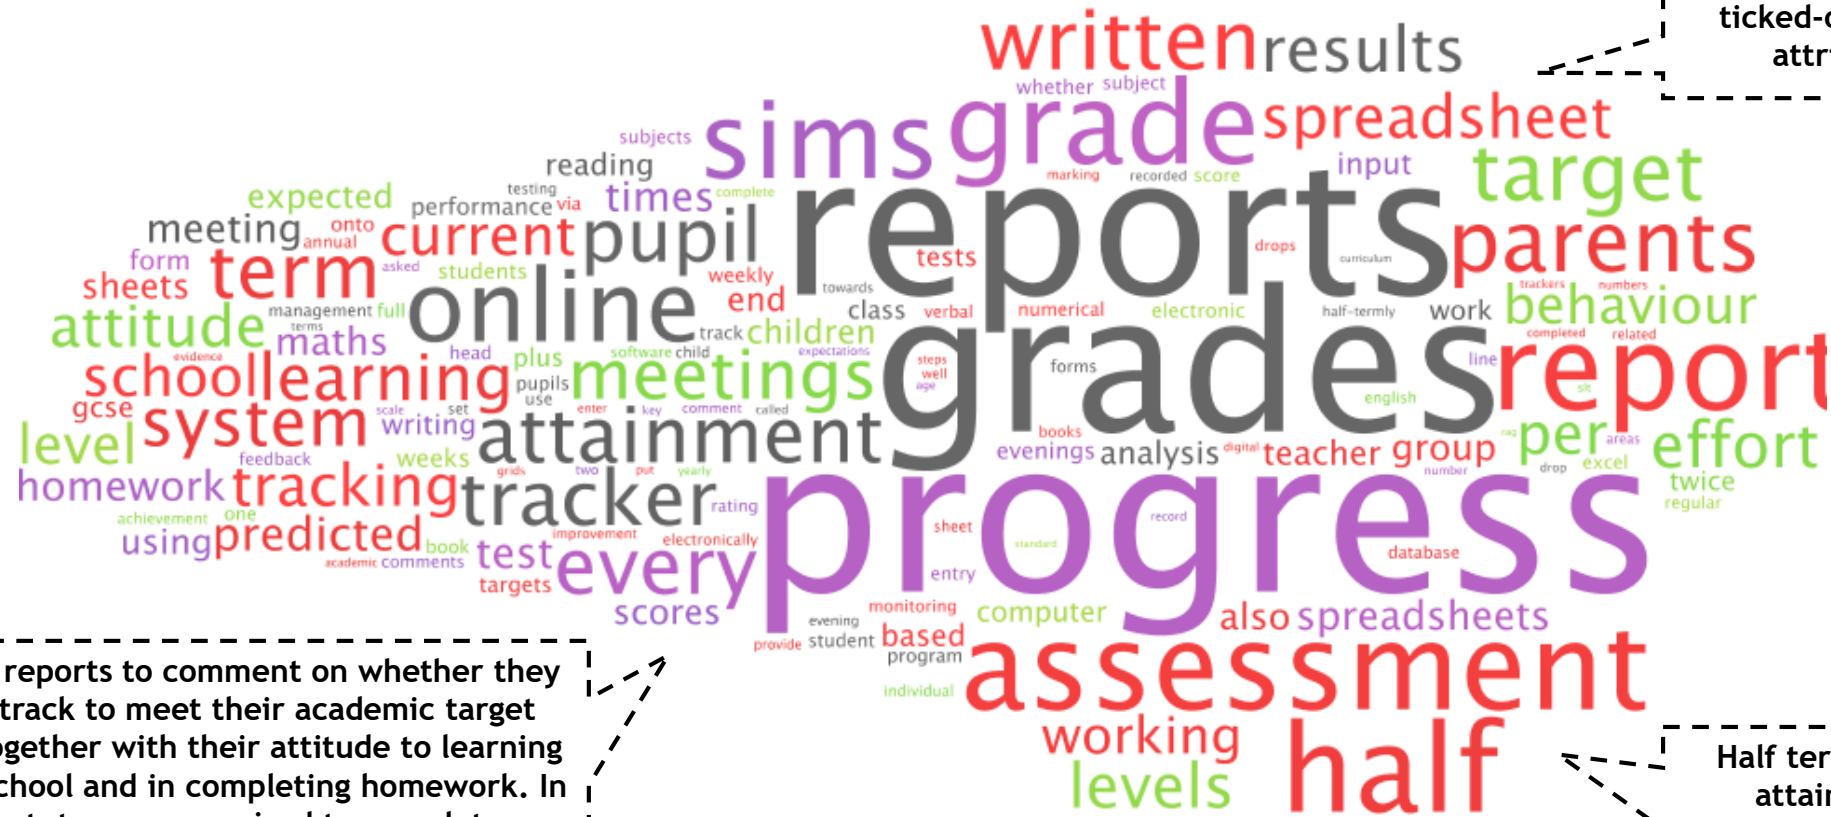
ticked-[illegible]
attr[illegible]

written results
whether subject
subjects sims grade spreadsheet
reading marking recorded score input
testing times complete target
expected performance via
meeting onto current pupil reports parents
annual tests drops curriculum
form term asked students weekly
sheets towards trackers numbers
management full end class verbal numerical electronic half-termly work behaviour
attitude terms online track children completed related
maths evidence head plus software child expectations
school learning pupils meetings steps well age forms grades report
gcse scale set use line
level system writing enter key comment called english
feedback weeks attainment books
homework tracking grids two put yearly evenings analysis digital teacher group per areas effort
achievement one tracker number drop excel twice
rating progress regular
using predicted improvement sheet record
academic comments book test electronically standard database
targets every entry
scores monitoring computer
evening based also spreadsheets
provide student program
individual assessment
working
levels half

reports to comment on whether they
track to meet their academic target
gether with their attitude to learning
chool and in completing homework. In
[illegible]

Half ter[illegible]
attai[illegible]